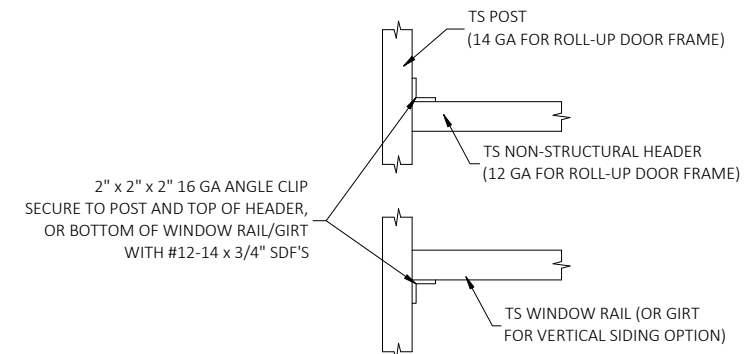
TS POST
(14 GA FOR ROLL-UP DOOR FRAME)

TS NON-STRUCTURAL HEADER
(12 GA FOR ROLL-UP DOOR FRAME)

2" x 2" x 2" 16 GA ANGLE CLIP
SECURE TO POST AND TOP OF HEADER,
OR BOTTOM OF WINDOW RAIL/GIRT
WITH #12-14 x 3/4" SDF'S

TS WINDOW RAIL (OR GIRT
FOR VERTICAL SIDING OPTION)